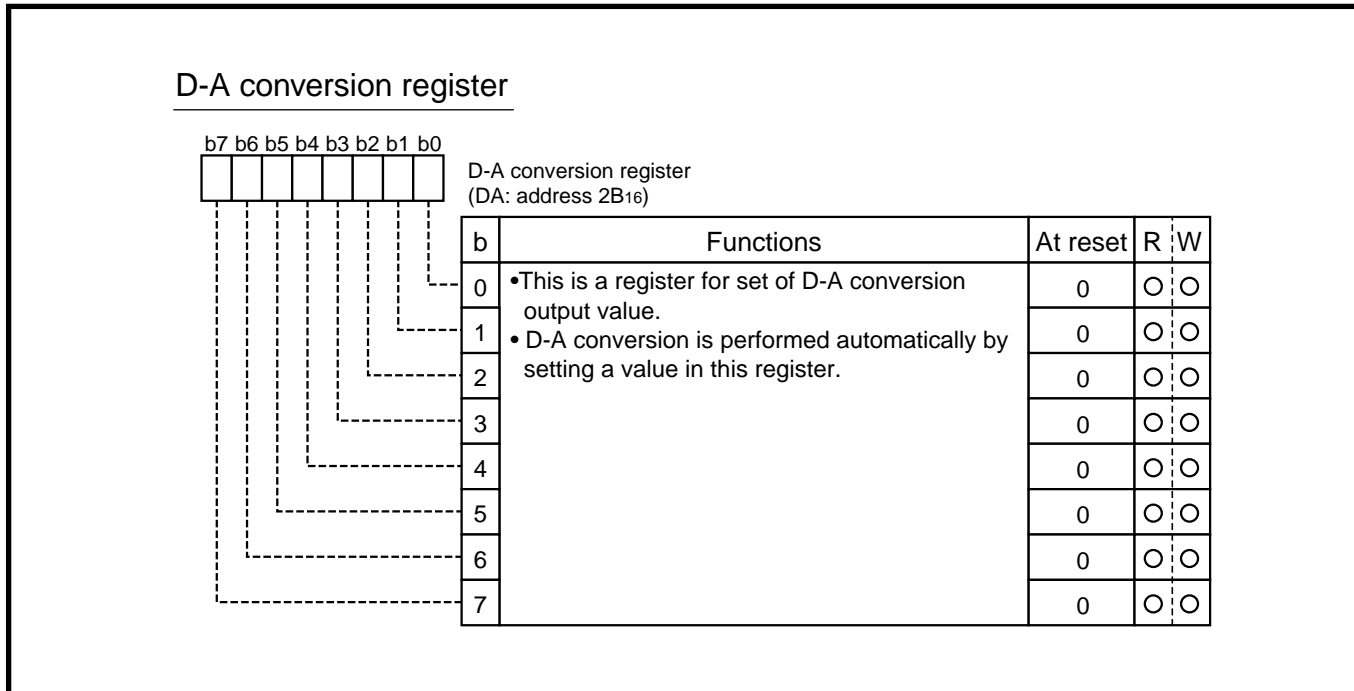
D-A conversion register

b7 b6 b5 b4 b3 b2 b1 b0

D-A conversion register
(DA: address $2B_{16}$)

| b | Functions | At reset | R | W |
|---|---|---|---|---|
| 0 | •This is a register for set of D-A conversion output value. • D-A conversion is performed automatically by setting a value in this register. | 0 | O | O |
| 1 | | 0 | O | O |
| 2 | | 0 | O | O |
| 3 | | 0 | O | O |
| 4 | | 0 | O | O |
| 5 | | 0 | O | O |
| 6 | | 0 | O | O |
| 7 | | 0 | O | O |